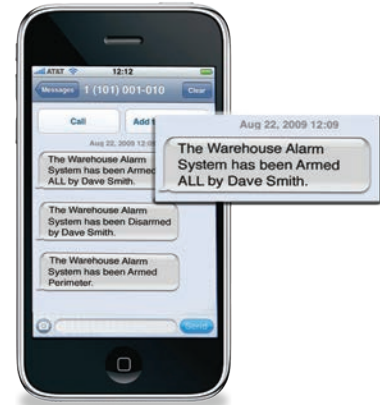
AT&T 12:12

Messages 1 (101) 001-010 Clear

Call Add t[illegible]

Aug 22, 2009 12:09

The Warehouse Alarm System has been Armed ALL by Dave Smith.

The Warehouse Alarm System has been Disarmed by Dave Smith.

The Warehouse Alarm System has been Armed Perimeter.

Send

Aug 22, 2009 12:09

The Warehouse Alarm System has been Armed ALL by Dave Smith.